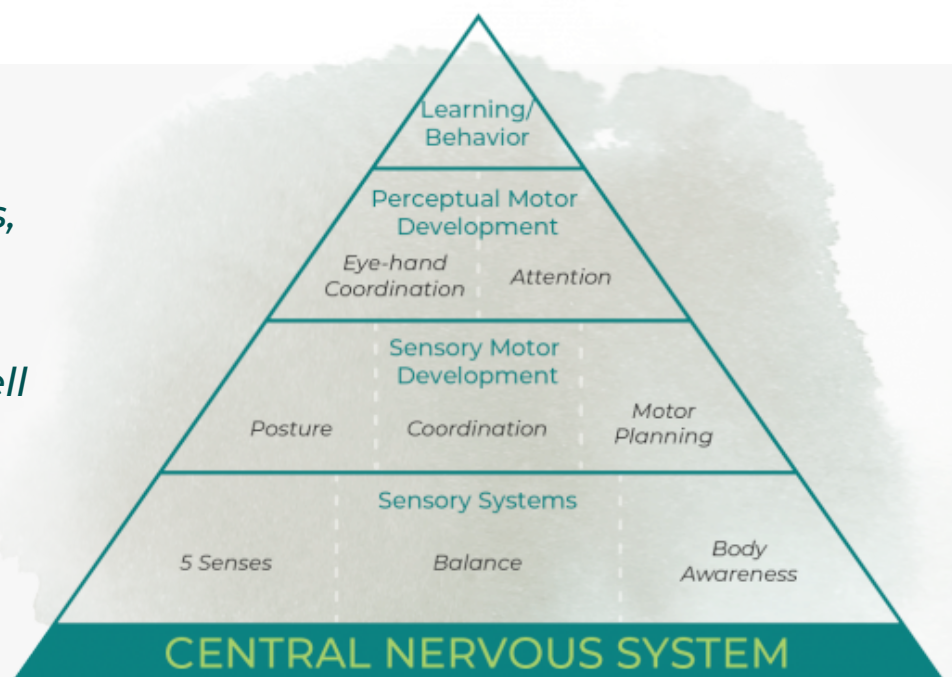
s,

ell

Learning/ Behavior

Perceptual Motor Development

Eye-hand Coordination

Attention

Sensory Motor Development

Posture

Coordination

Motor Planning

Sensory Systems

5 Senses

Balance

Body Awareness

CENTRAL NERVOUS SYSTEM